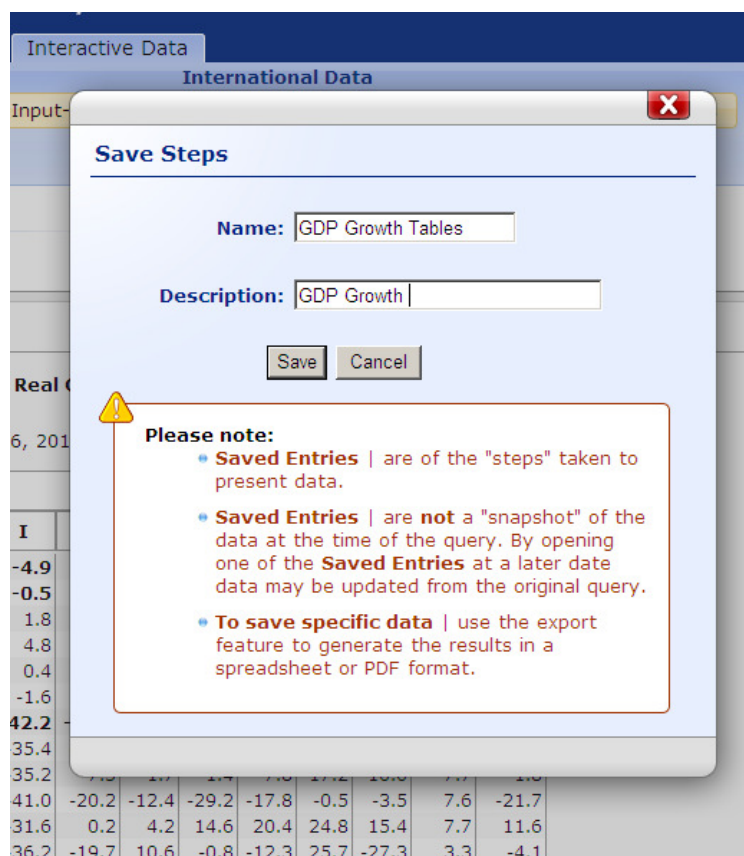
Interactive Data

International Data

Input-

Save Steps

Name: GDP Growth Tables

Description: GDP Growth

Save Cancel

Real

6, 201

Please note:

Saved Entries | are of the "steps" taken to present data.

Saved Entries | are not a "snapshot" of the data at the time of the query. By opening one of the Saved Entries at a later date data may be updated from the original query.

To save specific data | use the export feature to generate the results in a spreadsheet or PDF format.

I
-4.9
-0.5
1.8
4.8
0.4
-1.6
42.2
35.4
35.2
41.0 -20.2 -12.4 -29.2 -17.8 -0.5 -3.5 7.6 -21.7
31.6 0.2 4.2 14.6 20.4 24.8 15.4 7.7 11.6
36.2 -19.7 10.6 -0.8 -12.3 25.7 -27.3 3.3 -4.1